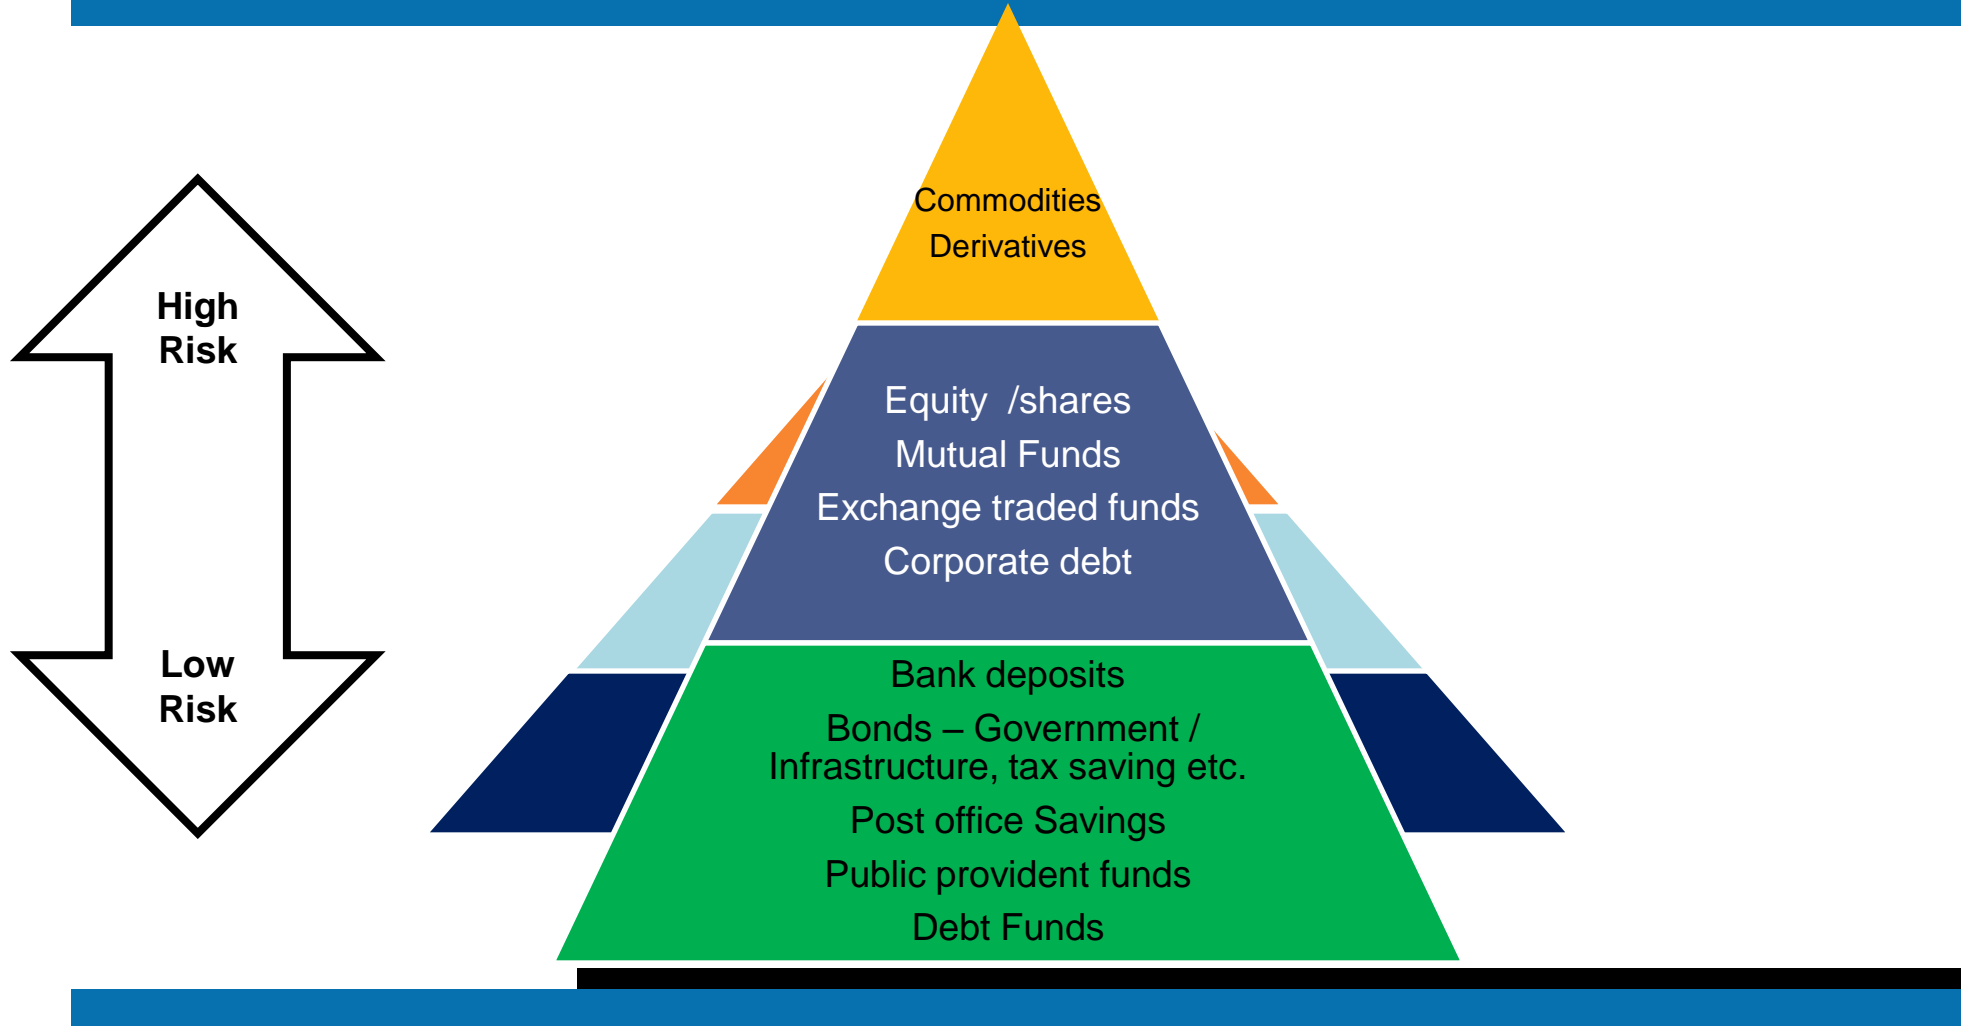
High Risk

Low Risk

Commodities
Derivatives

Equity /shares
Mutual Funds
Exchange traded funds
Corporate debt

Bank deposits
Bonds – Government / Infrastructure, tax saving etc.
Post office Savings
Public provident funds
Debt Funds